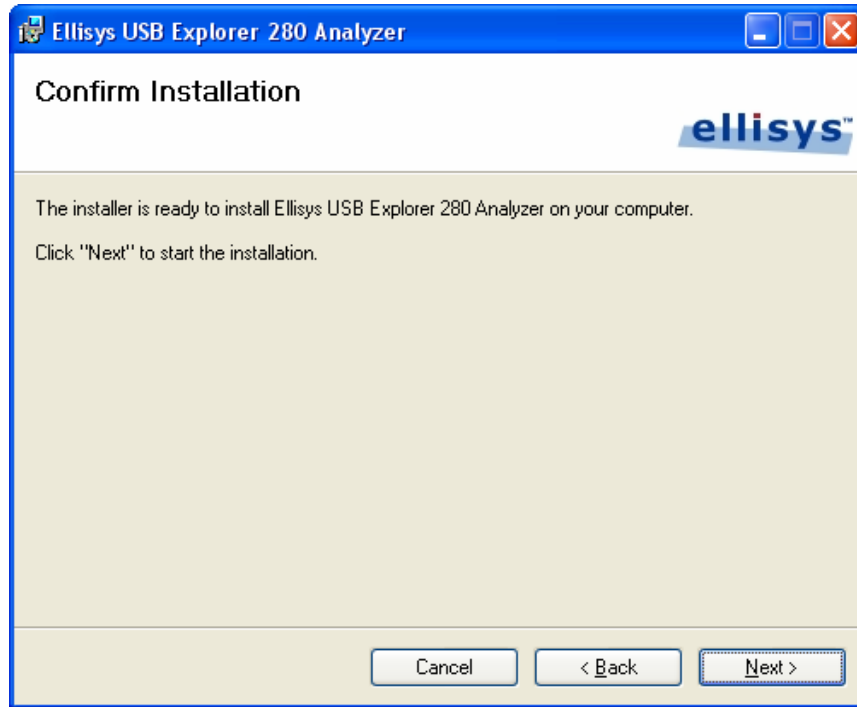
Ellisys USB Explorer 280 Analyzer

Confirm Installation

ellisys™

The installer is ready to install Ellisys USB Explorer 280 Analyzer on your computer.

Click "Next" to start the installation.

Cancel
< Back
Next >